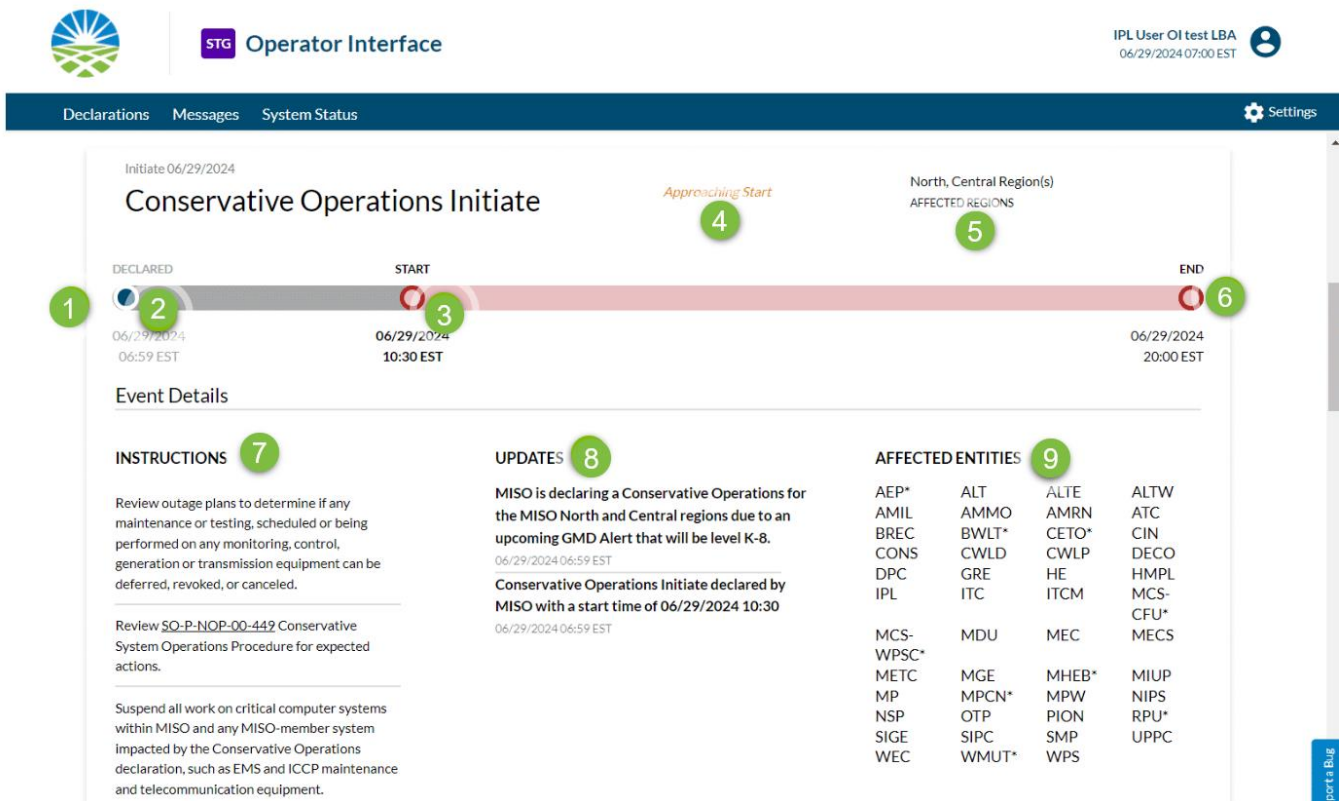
STG Operator Interface

IPL User OI test LBA
06/29/2024 07:00 EST

Declarations Messages System Status

Settings

Initiate 06/29/2024

Conservative Operations Initiate

Approaching Start

4

North, Central Region(s)
AFFECTED REGIONS

5

DECLARED

START

END

1

2

3

6

06/29/2024
06:59 EST

06/29/2024
10:30 EST

06/29/2024
20:00 EST

Event Details

INSTRUCTIONS

7

Review outage plans to determine if any maintenance or testing, scheduled or being performed on any monitoring, control, generation or transmission equipment can be deferred, revoked, or canceled.

Review SO-P-NOP-00-449 Conservative System Operations Procedure for expected actions.

Suspend all work on critical computer systems within MISO and any MISO-member system impacted by the Conservative Operations declaration, such as EMS and ICCP maintenance and telecommunication equipment.

UPDATES

8

MISO is declaring a Conservative Operations for the MISO North and Central regions due to an upcoming GMD Alert that will be level K-8.
06/29/2024 06:59 EST

Conservative Operations Initiate declared by MISO with a start time of 06/29/2024 10:30
06/29/2024 06:59 EST

AFFECTED ENTITIES

9

| | | | |
|---|---|---|---|
| AEP* | ALT | ALTE | ALTW |
| AMIL | AMMO | AMRN | ATC |
| BREC | BWLT* | CETO* | CIN |
| CONS | CWLD | CWLP | DECO |
| DPC | GRE | HE | HMPL |
| IPL | ITC | ITCM | MCS-CFU* |
| MCS-WPSC* | MDU | MEC | MECS |
| METC | MGE | MHEB* | MIUP |
| MP | MPCN* | MPW | NIPS |
| NSP | OTP | PION | RPU* |
| SIGE | SIPC | SMP | UPPC |
| WEC | WMUT* | WPS | |

Report a Bug